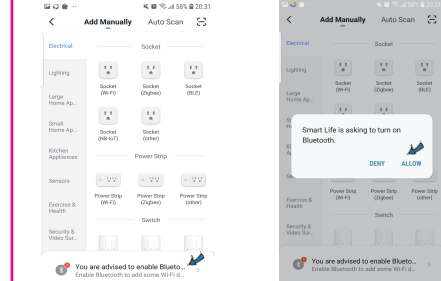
58% 20:31

Add Manually
Auto Scan

Electrical
Lighting
Large Home Ap...
Small Home Ap...
Kitchen Appliances
Sensors
Exercise & Health
Security & Video Sur...

Socket
Socket (Wi-Fi)
Socket (Zigbee)
Socket (BLE)
Socket (NB-IoT)
Power Strip
Power Strip (Wi-Fi)
Power Strip (Zigbee)
Power Strip (other)
Switch

You are advised to enable Blueto...
Enable Bluetooth to add some Wi-Fi d...

58% 20:31

Add Manually
Auto Scan

Electrical
Lighting
Large Home Ap...
Exercise & Health
Security & Video Sur...

Socket
Socket (Wi-Fi)
Socket (Zigbee)
Socket (BLE)

Smart Life is asking to turn on Bluetooth.
DENY
ALLOW

Power Strip (Wi-Fi)
Power Strip (Zigbee)
Power Strip (other)
Switch

You are advised to enable Blueto...
Enable Bluetooth to add some Wi-Fi d...